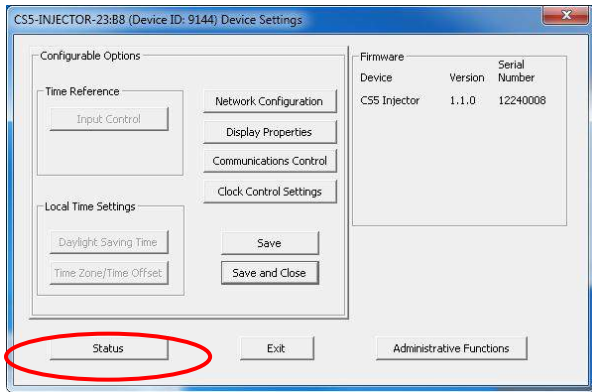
CS5-INJECTOR-23:B8 (Device ID: 9144) Device Settings

Configurable Options

Time Reference

Input Control

Network Configuration

Display Properties

Communications Control

Clock Control Settings

Local Time Settings

Daylight Saving Time

Time Zone/Time Offset

Save

Save and Close

Firmware

| Device | Version | Serial Number |
|---|---|---|
| CS5 Injector | 1.1.0 | 12240008 |

Status

Exit

Administrative Functions